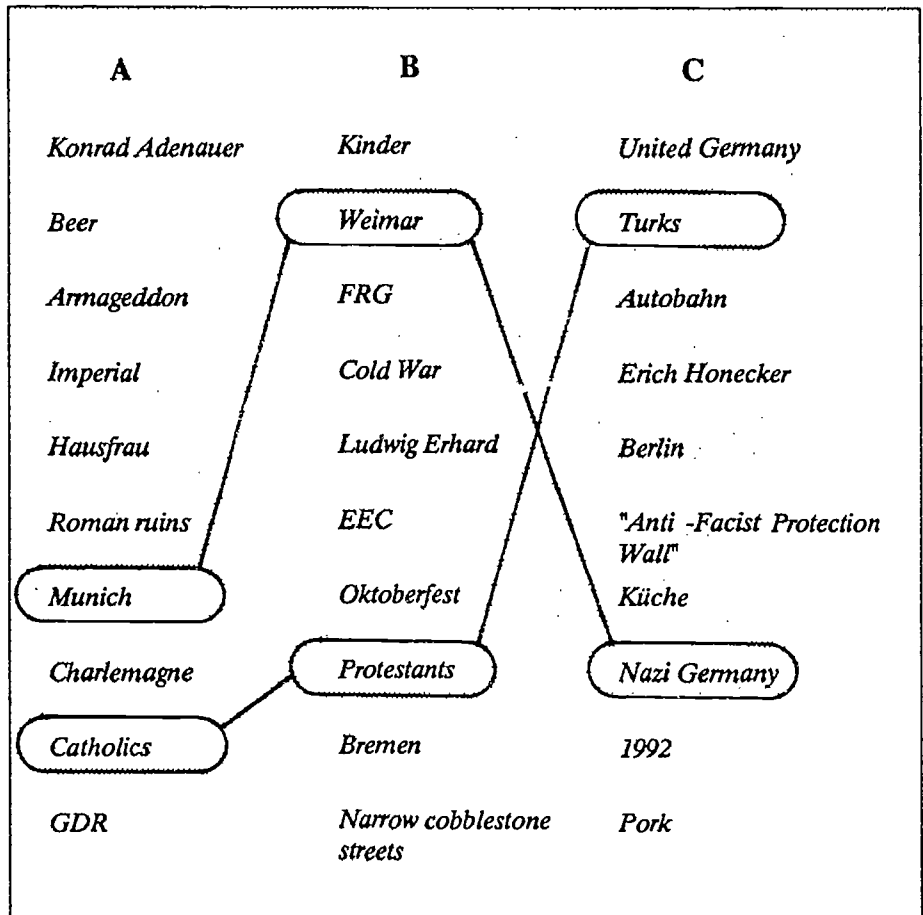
| A | B | C |
|---|---|---|
| Konrad Adenauer | Kinder | United Germany |
| Beer | Weimar | Turks |
| Armageddon | FRG | Autobahn |
| Imperial | Cold War | Erich Honecker |
| Hausfrau | Ludwig Erhard | Berlin |
| Roman ruins | EEC | "Anti -Facist Protection Wall" |
| Munich | Oktoberfest | Küche |
| Charlemagne | Protestants | Nazi Germany |
| Catholics | Bremen | 1992 |
| GDR | Narrow cobblestone streets | Pork |